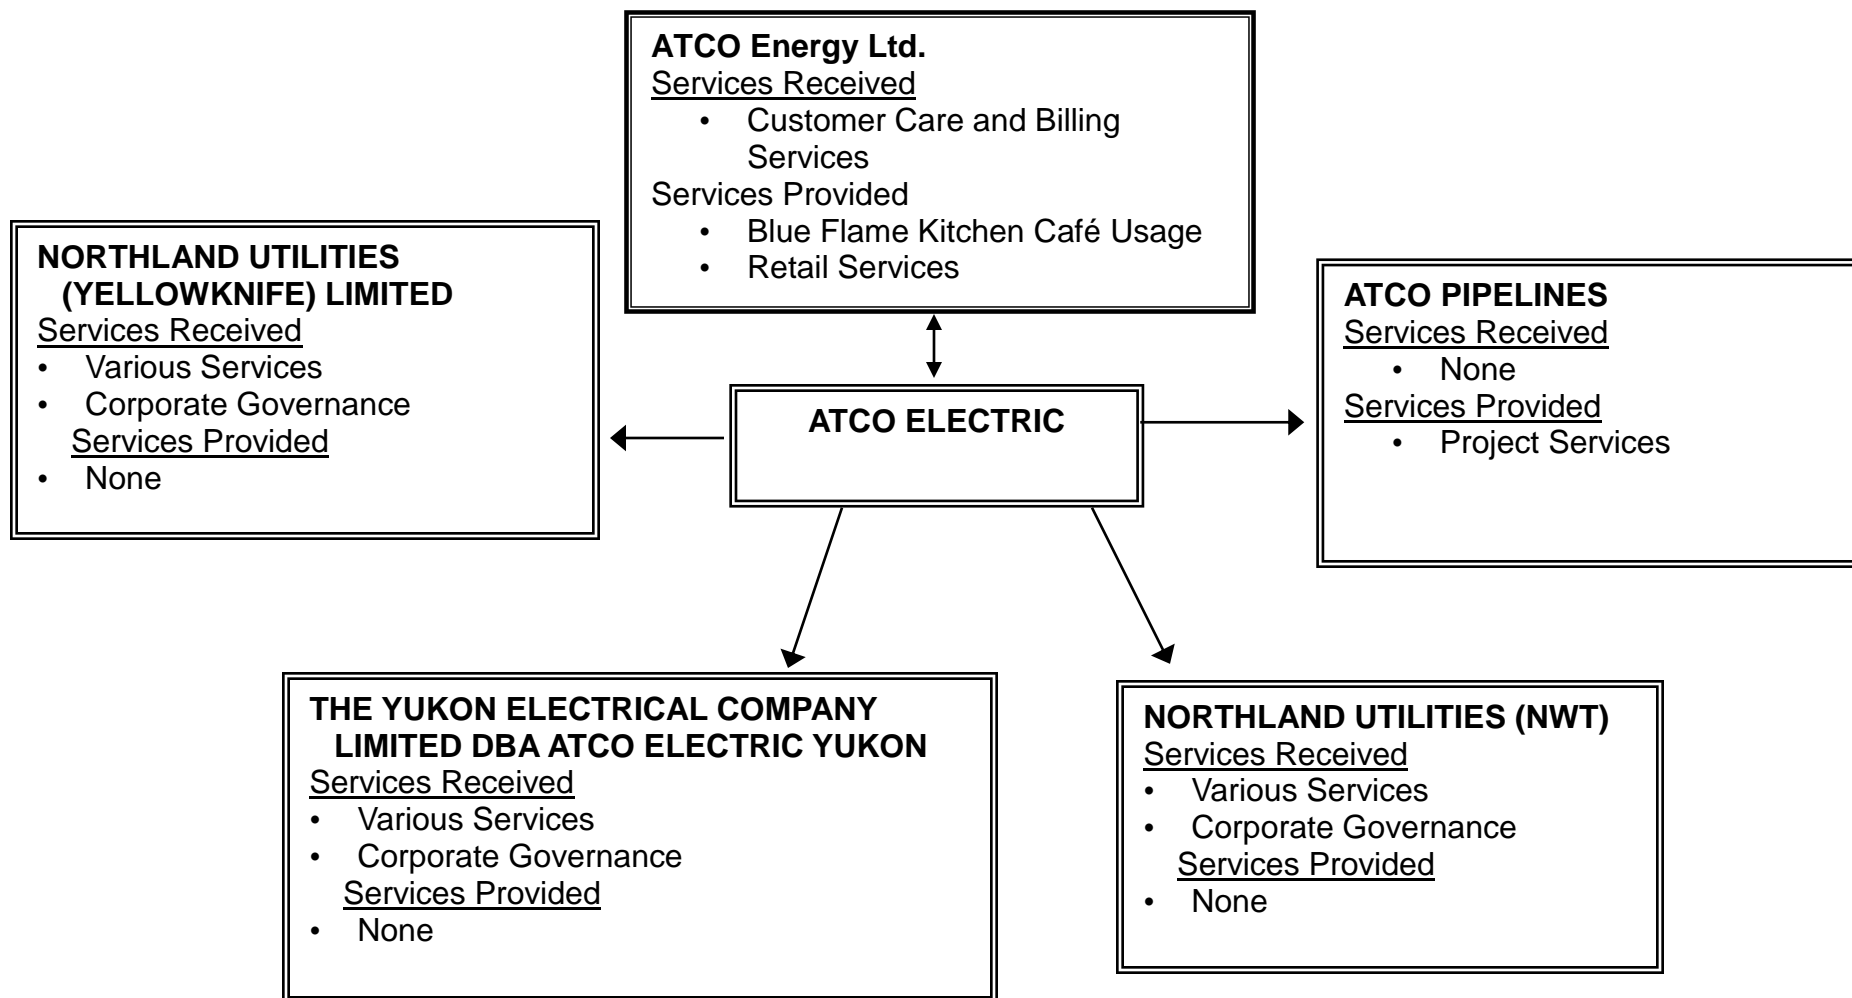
ATCO Energy Ltd.
Services Received
• Customer Care and Billing Services
Services Provided
• Blue Flame Kitchen Café Usage
• Retail Services

NORTHLAND UTILITIES (YELLOWKNIFE) LIMITED
Services Received
• Various Services
• Corporate Governance
Services Provided
• None

ATCO ELECTRIC

ATCO PIPELINES
Services Received
• None
Services Provided
• Project Services

THE YUKON ELECTRICAL COMPANY LIMITED DBA ATCO ELECTRIC YUKON
Services Received
• Various Services
• Corporate Governance
Services Provided
• None

NORTHLAND UTILITIES (NWT)
Services Received
• Various Services
• Corporate Governance
Services Provided
• None